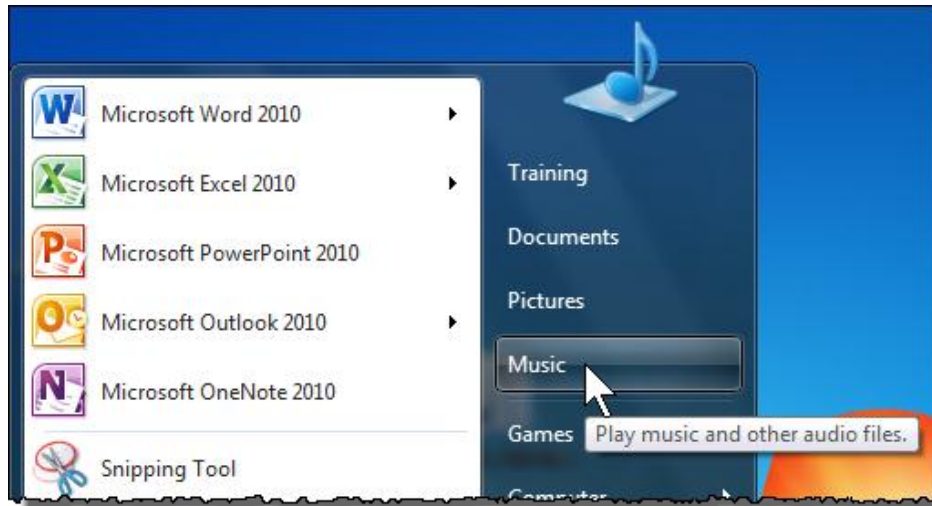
Microsoft Word 2010

Microsoft Excel 2010

Microsoft PowerPoint 2010

Microsoft Outlook 2010

Microsoft OneNote 2010

Snipping Tool

Training

Documents

Pictures

Music

Games

Play music and other audio files.

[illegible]